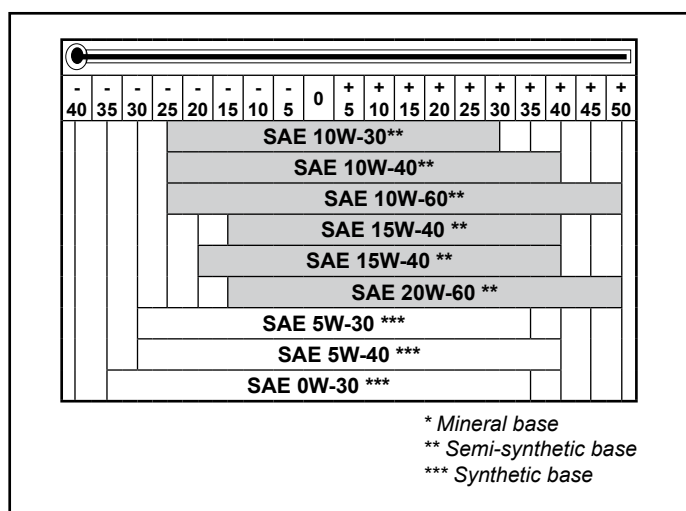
-40 -35 -30 -25 -20 -15 -10 -5 0 +5 +10 +15 +20 +25 +30 +35 +40 +45 +50

SAE 10W-30**

SAE 10W-40**

SAE 10W-60**

SAE 15W-40 **

SAE 15W-40 **

SAE 20W-60 **

SAE 5W-30 ***

SAE 5W-40 ***

SAE 0W-30 ***

* Mineral base
** Semi-synthetic base
*** Synthetic base